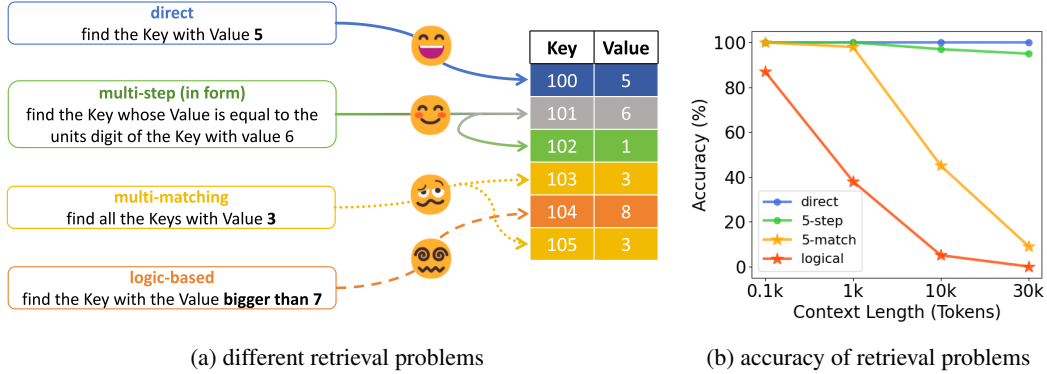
direct
find the Key with Value **5**

multi-step (in form)
find the Key whose Value is equal to the units digit of the Key with value 6

multi-matching
find all the Keys with Value **3**

logic-based
find the Key with the Value **bigger than 7**

| Key | Value |
|---|---|
| 100 | 5 |
| 101 | 6 |
| 102 | 1 |
| 103 | 3 |
| 104 | 8 |
| 105 | 3 |

Accuracy (%)
100
80
60
40
20
0
0.1k 1k 10k 30k
Context Length (Tokens)
direct
5-step
5-match
logical

(a) different retrieval problems

(b) accuracy of retrieval problems